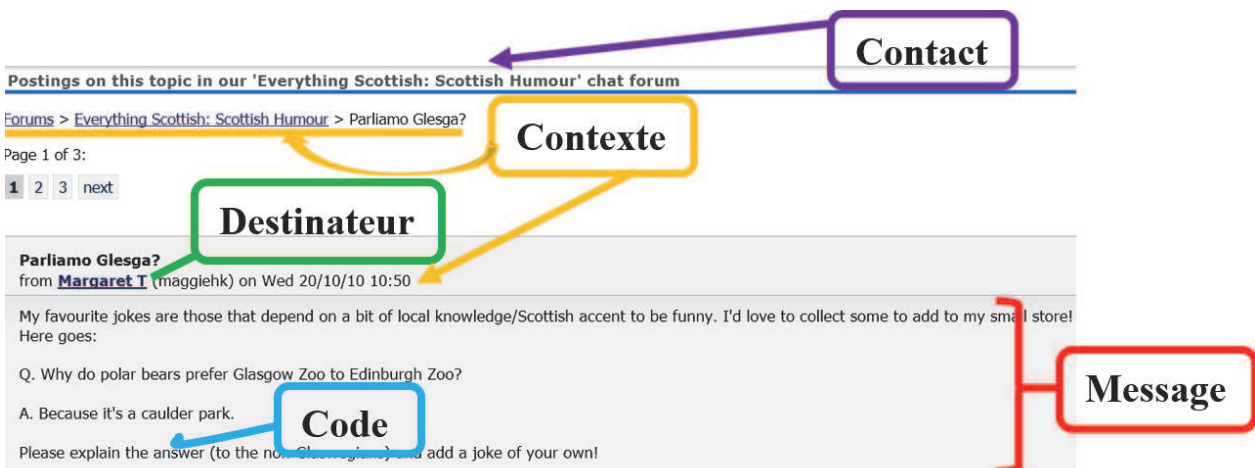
Contact

Postings on this topic in our 'Everything Scottish: Scottish Humour' chat forum

Forums > Everything Scottish: Scottish Humour > Parliamo Glesga?

Contexte

Page 1 of 3:

1 2 3 next

Destinateur

Parliamo Glesga?
from Margaret T (maggiehk) on Wed 20/10/10 10:50

My favourite jokes are those that depend on a bit of local knowledge/Scottish accent to be funny. I'd love to collect some to add to my small store! Here goes:

Q. Why do polar bears prefer Glasgow Zoo to Edinburgh Zoo?

A. Because it's a caulder park.

Code

Please explain the answer (to the non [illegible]) and add a joke of your own!

Message